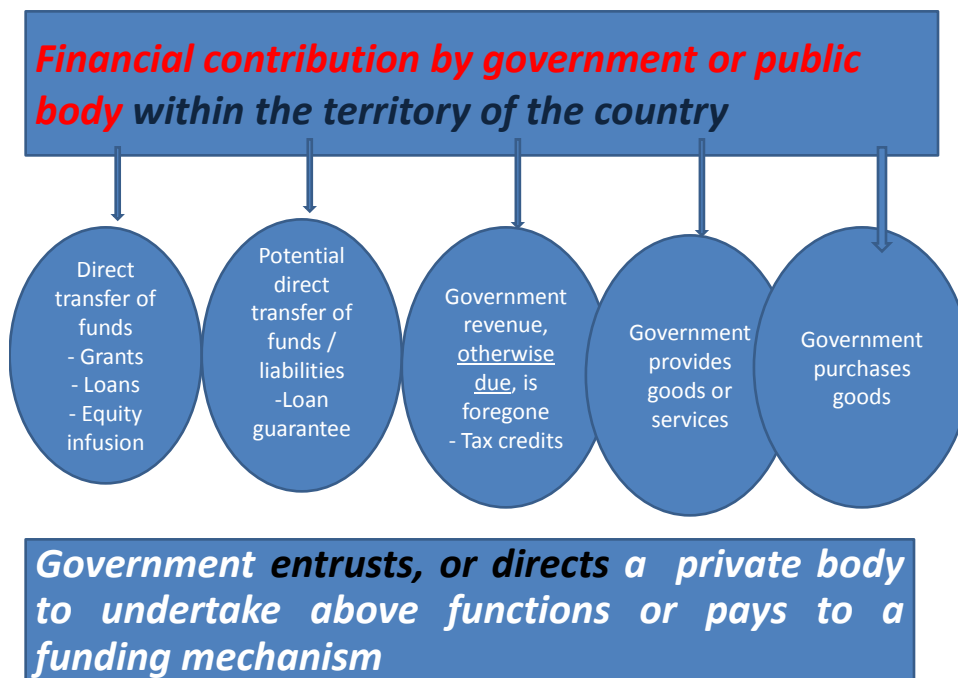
Financial contribution by government or public body within the territory of the country

Direct transfer of funds
- Grants
- Loans
- Equity infusion

Potential direct transfer of funds / liabilities
-Loan guarantee

Government revenue, otherwise due, is foregone
- Tax credits

Government provides goods or services

Government purchases goods

Government entrusts, or directs a private body to undertake above functions or pays to a funding mechanism